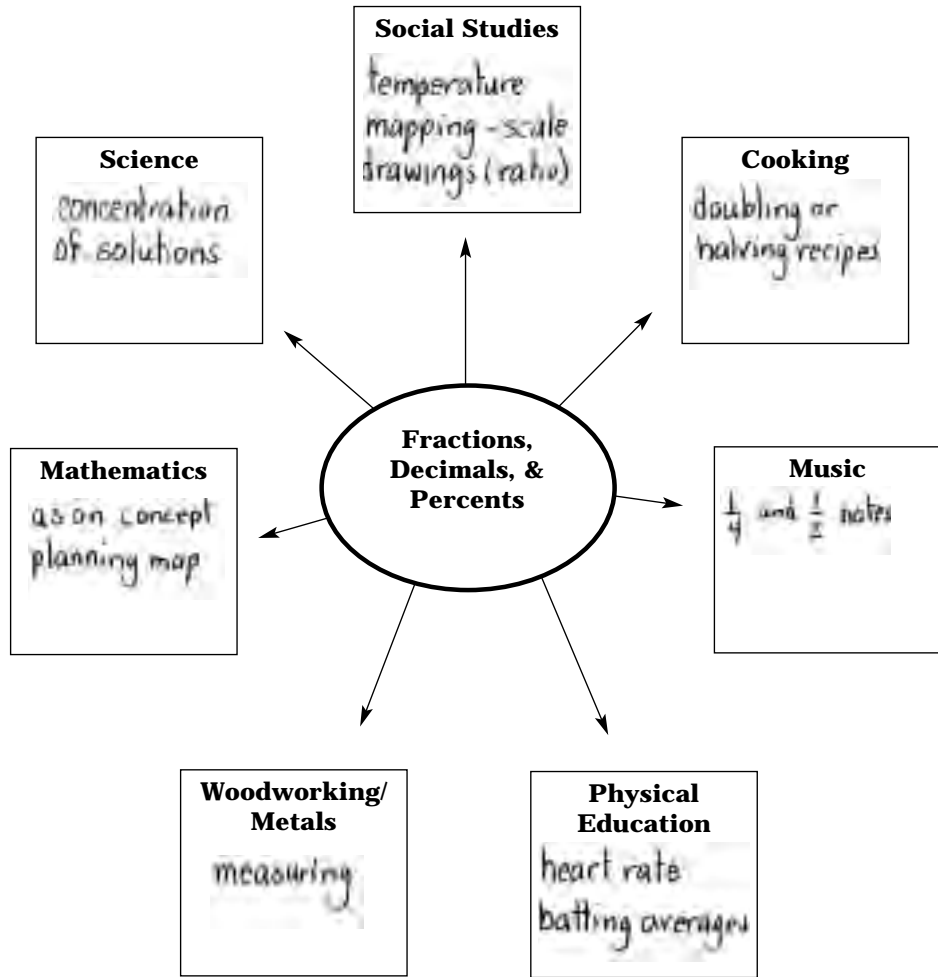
Social Studies
temperature mapping - scale drawings (ratio)

Science
concentration of solutions

Cooking
doubling or halving recipes

Fractions, Decimals, & Percents

Mathematics
as on concept planning map

Music
$\frac{1}{4}$ and $\frac{1}{2}$ notes

Woodworking/ Metals
measuring

Physical Education
heart rate
batting averages